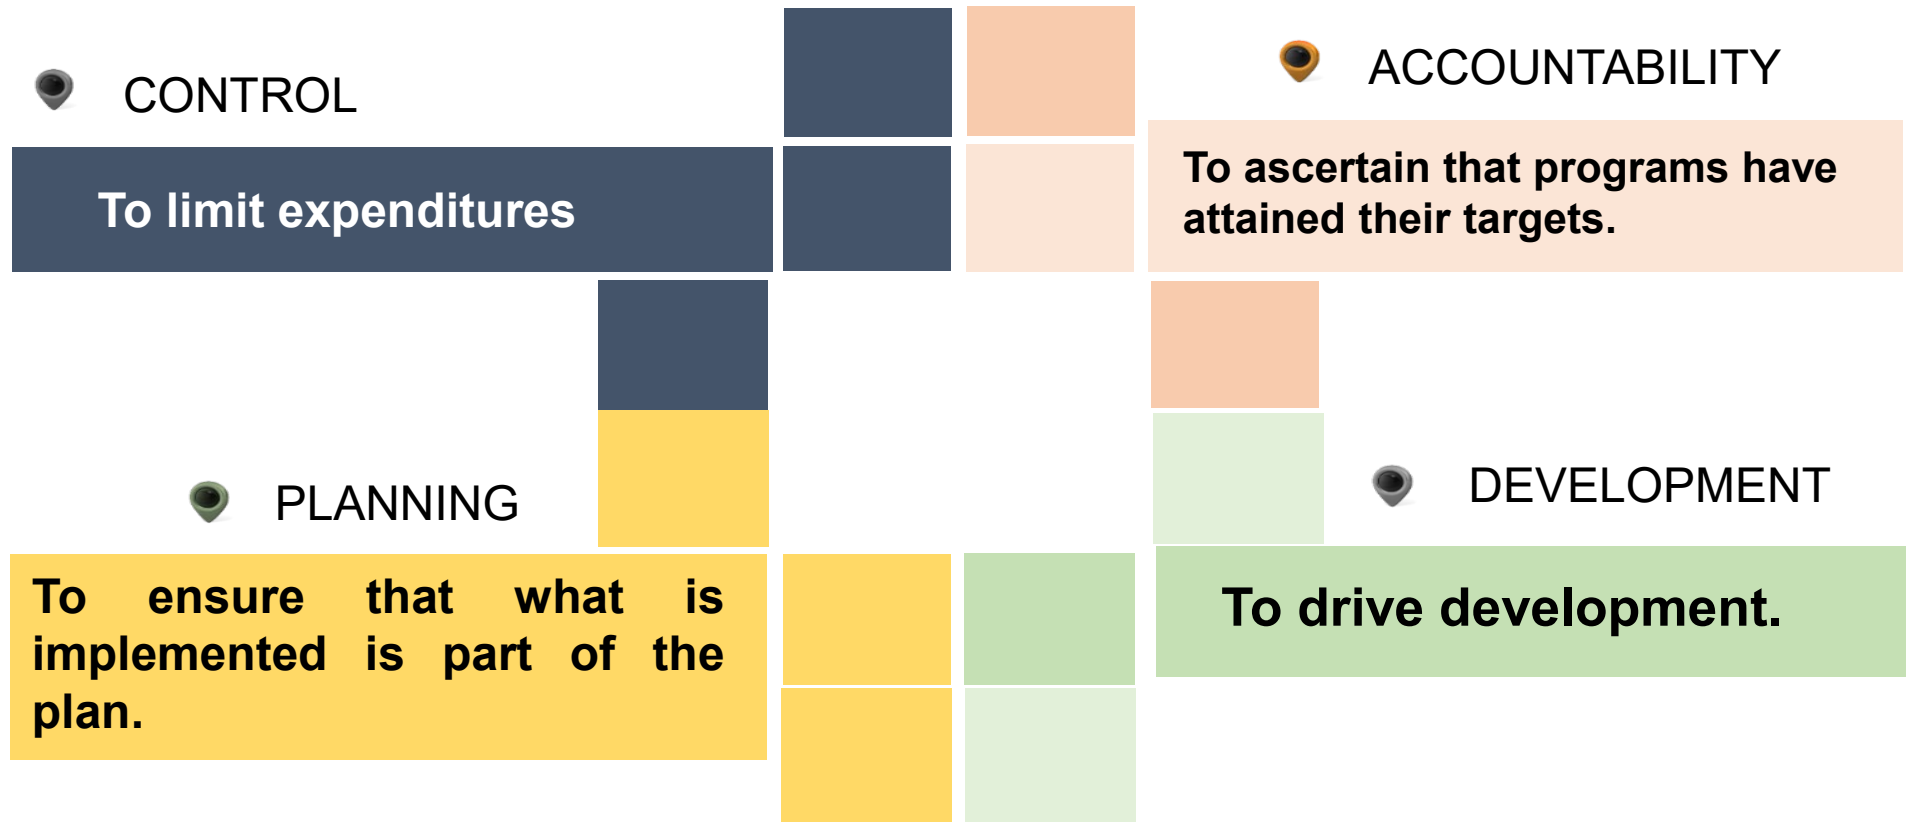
CONTROL

To limit expenditures

ACCOUNTABILITY

To ascertain that programs have attained their targets.

PLANNING

To ensure that what is implemented is part of the plan.

DEVELOPMENT

To drive development.